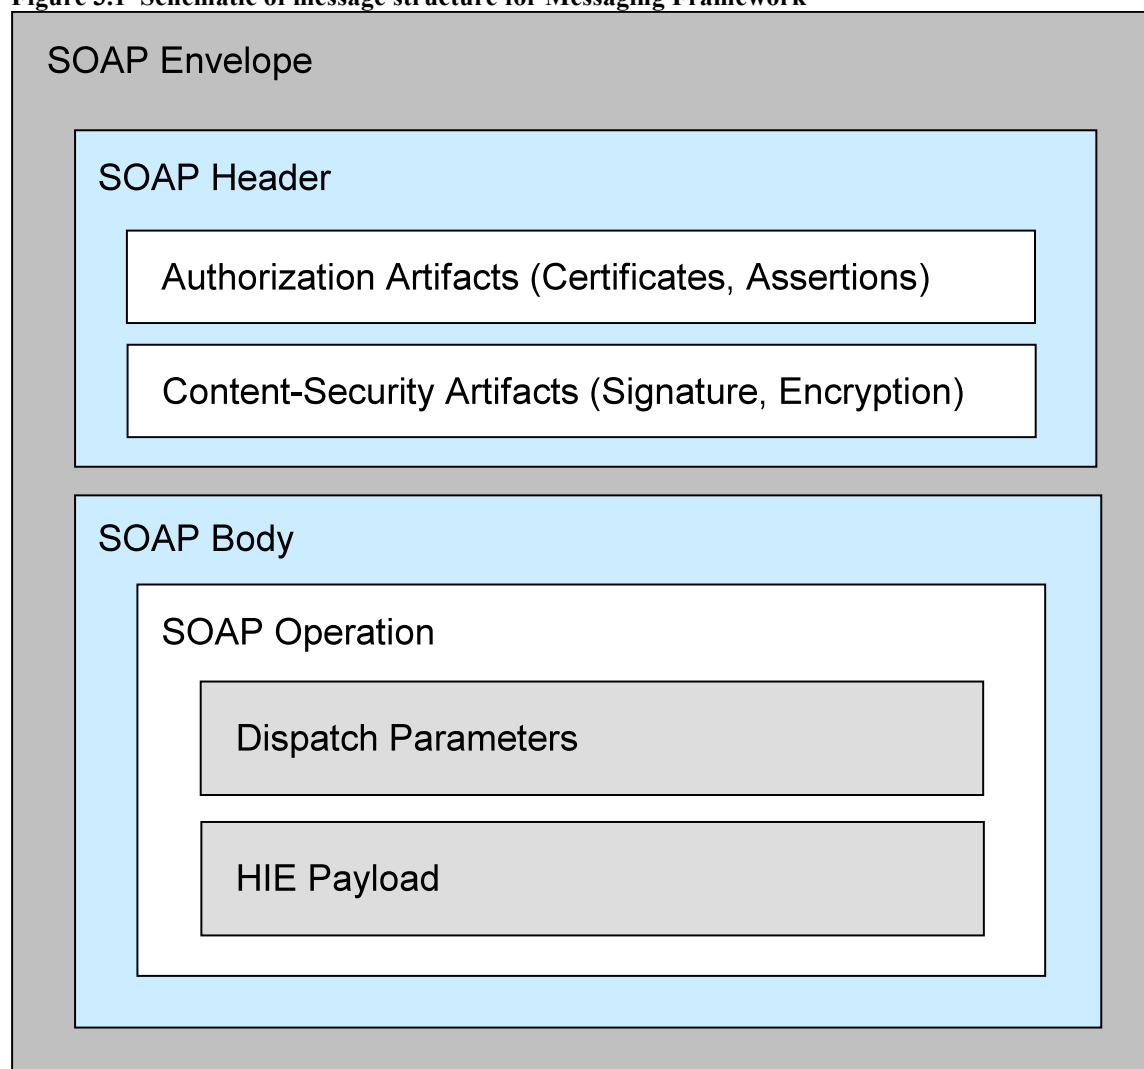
Figure 3.1 Schematic of message structure for Messaging Framework

SOAP Envelope

SOAP Header

Authorization Artifacts (Certificates, Assertions)

Content-Security Artifacts (Signature, Encryption)

SOAP Body

SOAP Operation

Dispatch Parameters

HIE Payload